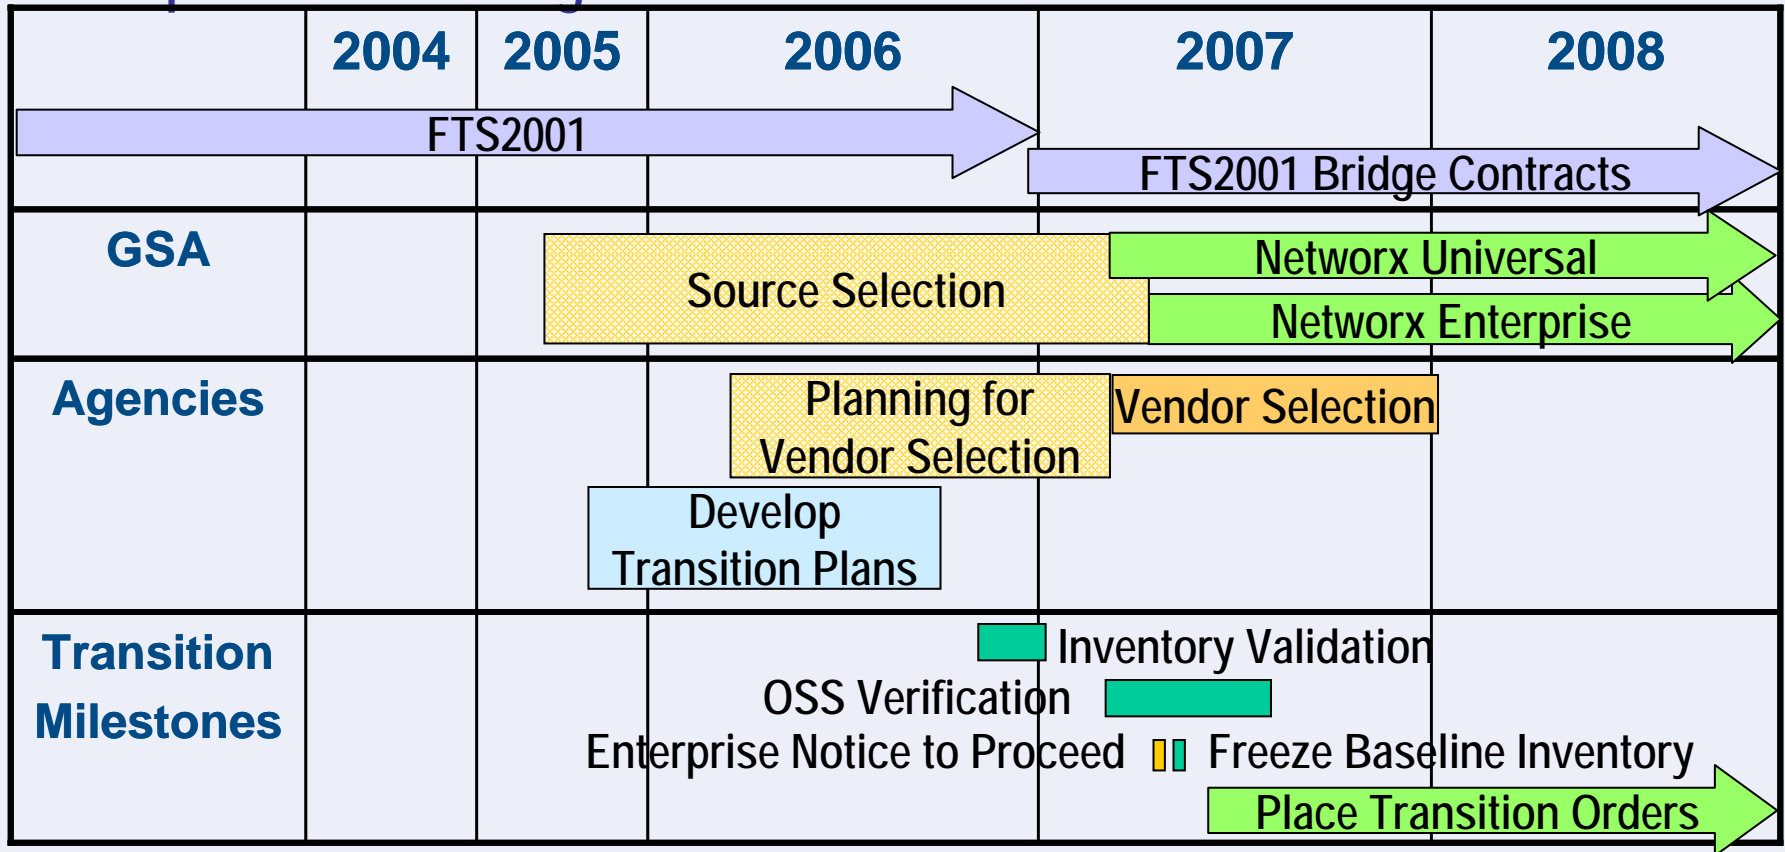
| | 2004 | 2005 | 2006 | 2007 | 2008 |
|---|---|---|---|---|---|

FTS2001

FTS2001 Bridge Contracts

GSA

Source Selection

Networx Universal

Networx Enterprise

Agencies

Planning for Vendor Selection

Vendor Selection

Develop Transition Plans

Transition Milestones

Inventory Validation

OSS Verification

Enterprise Notice to Proceed

Freeze Baseline Inventory

Place Transition Orders